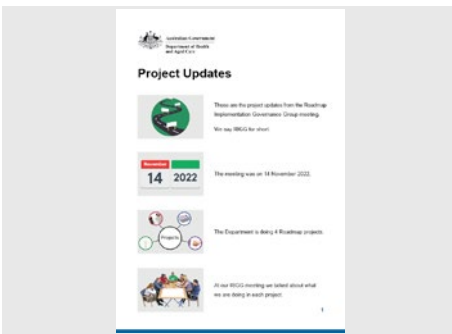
Australian Government
Department of Health and Aged Care

Project Updates

These are the project updates from the Roadmap Implementation Governance Group meeting.

We say RIGG for short.

November
14 2022

The meeting was on 14 November 2022.

Projects

The Department is doing 4 Roadmap projects.

At our RIGG meeting we talked about what we are doing in each project.

1